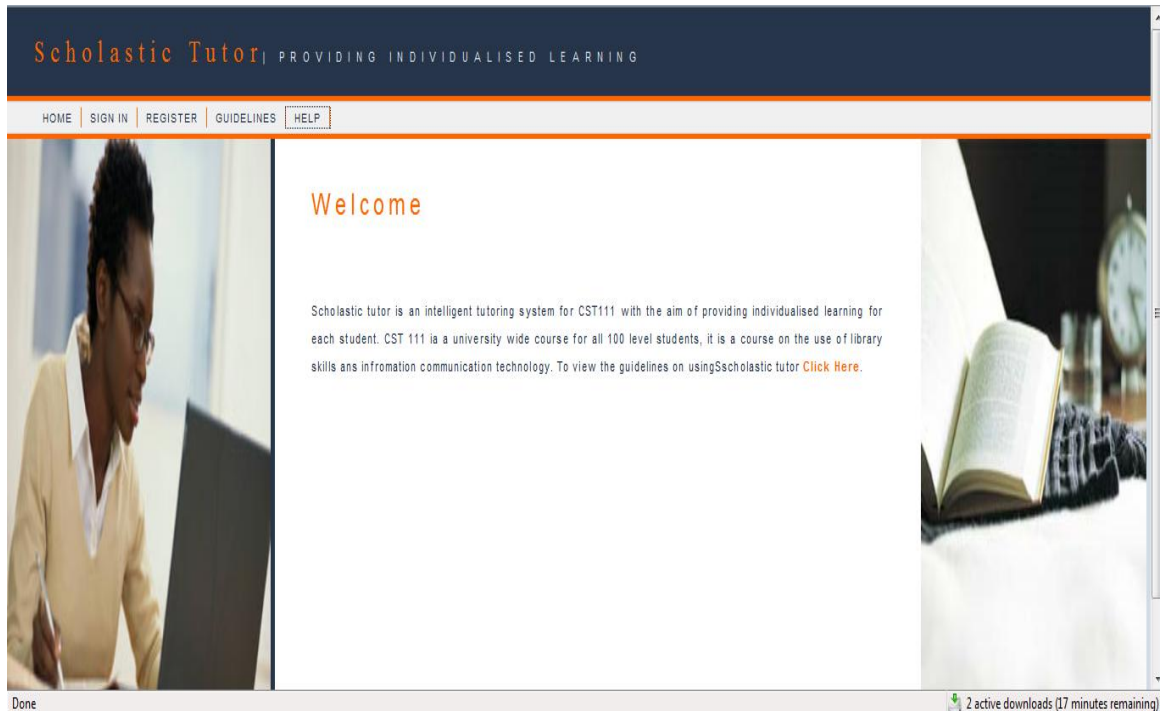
Scholastic Tutor| PROVIDING INDIVIDUALISED LEARNING

HOME | SIGN IN | REGISTER | GUIDELINES | HELP

Welcome

Scholastic tutor is an intelligent tutoring system for CST111 with the aim of providing individualised learning for each student. CST 111 ia a university wide course for all 100 level students, it is a course on the use of library skills ans infromation communication technology. To view the guidelines on usingSscholastic tutor Click Here.

Done

2 active downloads (17 minutes remaining)